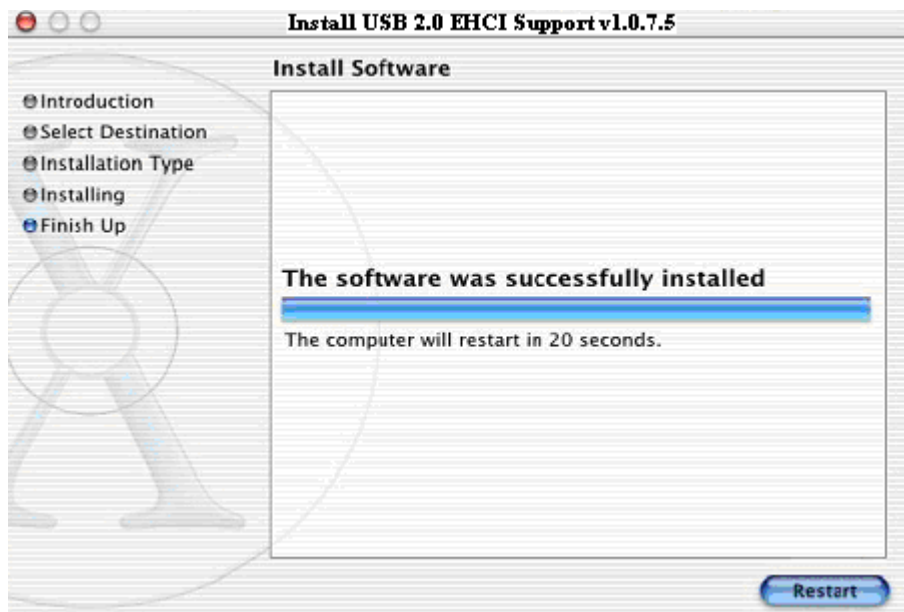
Install USB 2.0 EHCI Support v1.0.7.5

Install Software

Introduction
Select Destination
Installation Type
Installing
Finish Up

The software was successfully installed

The computer will restart in 20 seconds.

Restart